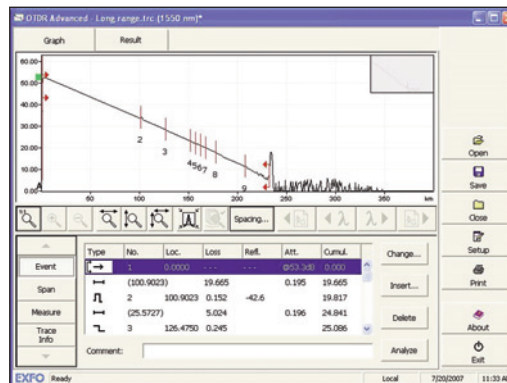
OTDR Advanced - Long range.trc (1550 nm)*

Graph

Result

60.00

50.00

40.00

30.00

20.00

10.00

0.00

50

100

150

200

250

300

km

2

3

4567

8

9

Spacing...

Open

Save

Close

Setup

Print

About

Exit

Event

Span

Measure

Trace Info

| Type | No. | Loc. | Loss | Refl. | Att. | Cumul. |
|---|---|---|---|---|---|---|
| | 1 | 0.0000 | - - - | - - - | @53.3dB | 0.000 |
| | (100.9023) | | 19.665 | | 0.195 | 19.665 |
| | 2 | 100.9023 | 0.152 | -42.6 | | 19.817 |
| | (25.5727) | | 5.024 | | 0.196 | 24.841 |
| | 3 | 126.4750 | 0.245 | | | 25.086 |

Change...

Insert...

Delete

Analyze

Comment:

EXFO Ready

Local

7/20/2007

11:33 A